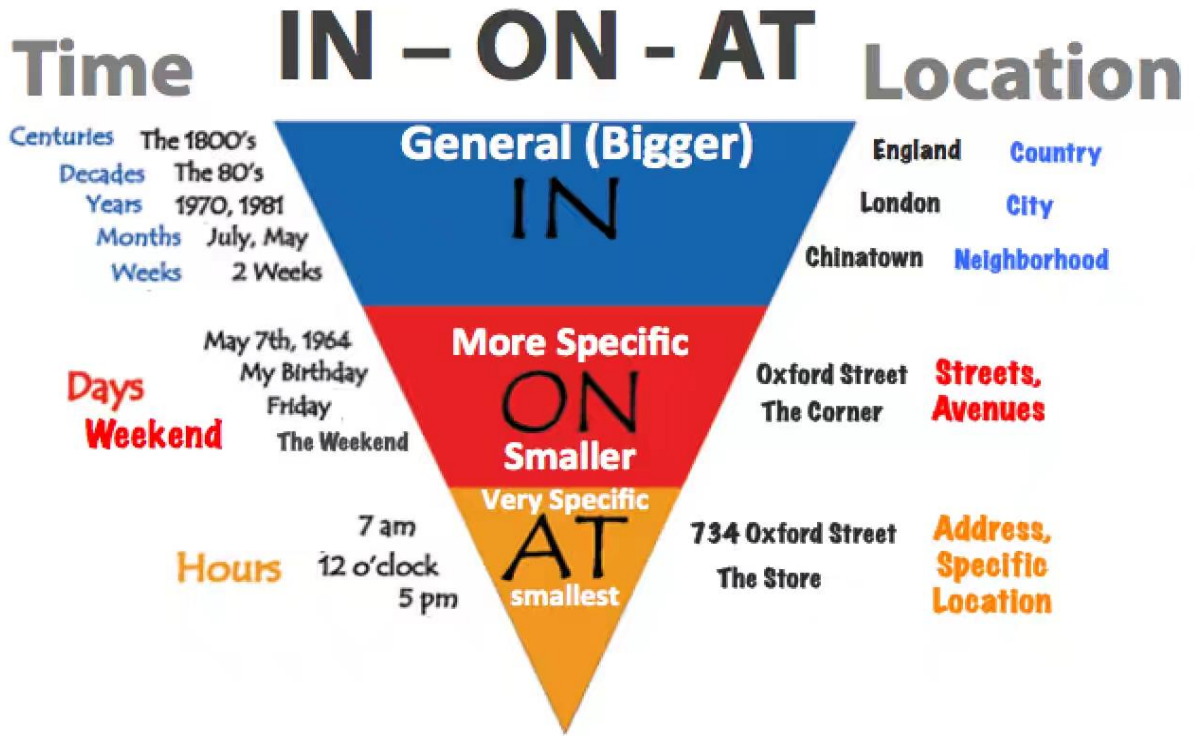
Time IN – ON - AT Location

Centuries The 1800's
Decades The 80's
Years 1970, 1981
Months July, May
Weeks 2 Weeks

General (Bigger)
IN

England Country
London City
Chinatown Neighborhood

May 7th, 1964
My Birthday
Friday
The Weekend

Days
Weekend

More Specific
ON
Smaller

Oxford Street
The Corner
Streets, Avenues

7 am
12 o'clock
5 pm

Hours

Very Specific
AT
smallest

734 Oxford Street
The Store

Address, Specific Location